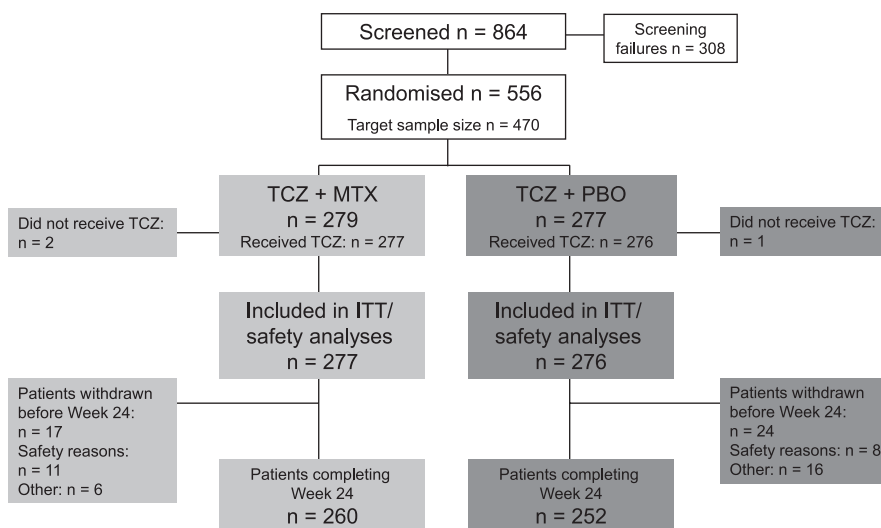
Screened n = 864

Screening failures n = 308

Randomised n = 556
Target sample size n = 470

Did not receive TCZ: n = 2

TCZ + MTX
n = 279
Received TCZ: n = 277

TCZ + PBO
n = 277
Received TCZ: n = 276

Did not receive TCZ: n = 1

Included in ITT/ safety analyses n = 277

Included in ITT/ safety analyses n = 276

Patients withdrawn before Week 24: n = 17 Safety reasons: n = 11 Other: n = 6

Patients withdrawn before Week 24: n = 24 Safety reasons: n = 8 Other: n = 16

Patients completing Week 24 n = 260

Patients completing Week 24 n = 252